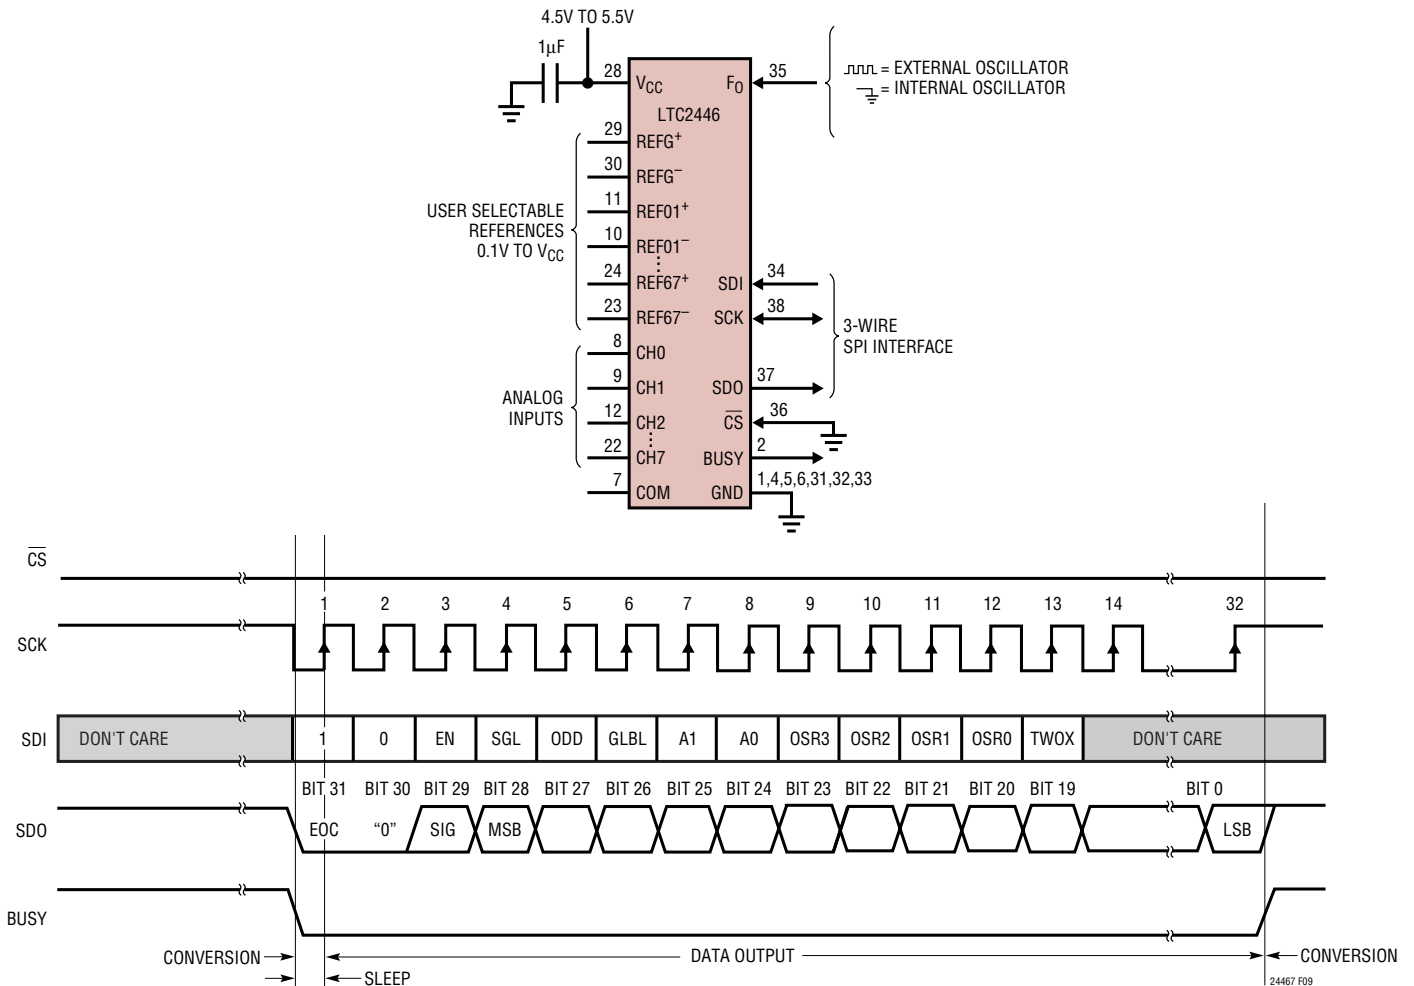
4.5V TO 5.5V

1µF

28 $V_{CC}$

$F_O$ 35

= EXTERNAL OSCILLATOR
= INTERNAL OSCILLATOR

LTC2446

29 $REFG^+$
30 $REFG^-$
11 $REF01^+$
10 $REF01^-$
24 $REF67^+$
23 $REF67^-$

USER SELECTABLE REFERENCES 0.1V TO $V_{CC}$

SDI 34
SCK 38

3-WIRE SPI INTERFACE

8 CH0
9 CH1
12 CH2
22 CH7
7 COM

ANALOG INPUTS

SDO 37
$\overline{CS}$ 36
BUSY 2
GND 1,4,5,6,31,32,33

$\overline{CS}$

SCK

1 2 3 4 5 6 7 8 9 10 11 12 13 14 32

SDI

DON'T CARE | 1 | 0 | EN | SGL | ODD | GLBL | A1 | A0 | OSR3 | OSR2 | OSR1 | OSR0 | TWOX | DON'T CARE

BIT 31 BIT 30 BIT 29 BIT 28 BIT 27 BIT 26 BIT 25 BIT 24 BIT 23 BIT 22 BIT 21 BIT 20 BIT 19 BIT 0

SDO

EOC "0" SIG MSB LSB

BUSY

CONVERSION

DATA OUTPUT

CONVERSION

SLEEP

24467 F09